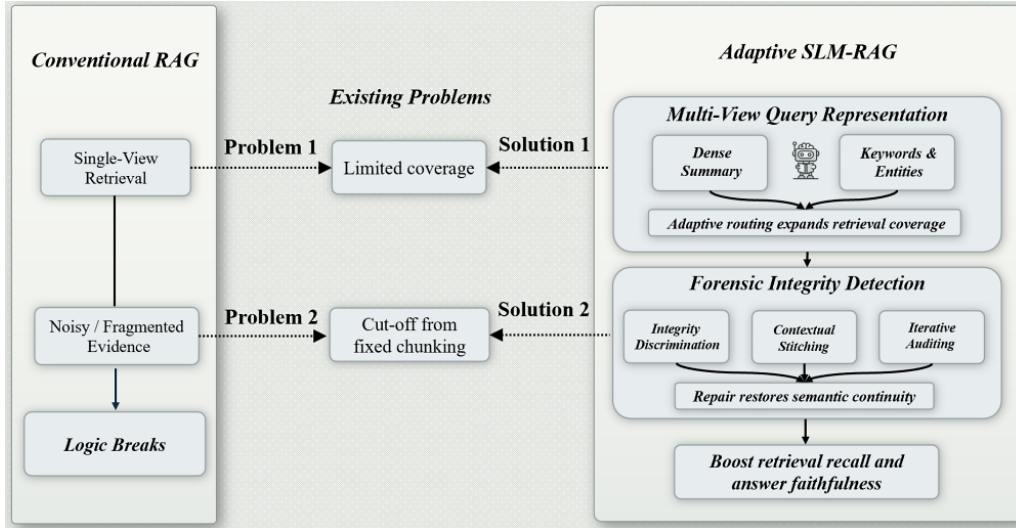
Conventional RAG

Single-View Retrieval

Noisy / Fragmented Evidence

Logic Breaks

Existing Problems

Problem 1

Limited coverage

Problem 2

Cut-off from fixed chunking

Solution 1

Solution 2

Adaptive SLM-RAG

Multi-View Query Representation

Dense Summary

Keywords & Entities

Adaptive routing expands retrieval coverage

Forensic Integrity Detection

Integrity Discrimination

Contextual Stitching

Iterative Auditing

Repair restores semantic continuity

Boost retrieval recall and answer faithfulness